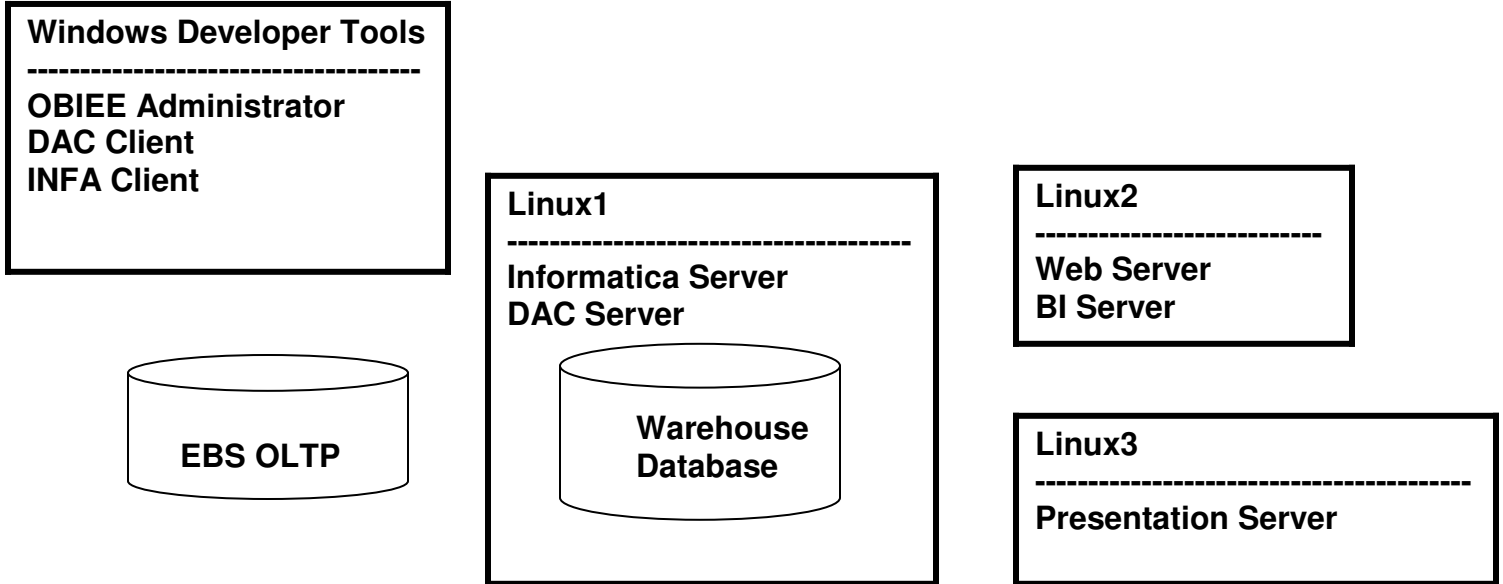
Windows Developer Tools
------------------------------------
OBIEE Administrator
DAC Client
INFA Client

Linux1
--------------------------------------
Informatica Server
DAC Server

Warehouse Database

Linux2
--------------------------
Web Server
BI Server

EBS OLTP

Linux3
----------------------------------------
Presentation Server